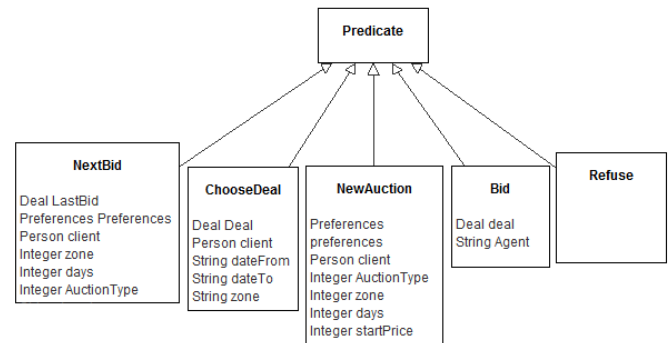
Predicate

NextBid

Deal LastBid
Preferences Preferences
Person client
Integer zone
Integer days
Integer AuctionType

ChooseDeal

Deal Deal
Person client
String dateFrom
String dateTo
String zone

NewAuction

Preferences
preferences
Person client
Integer AuctionType
Integer zone
Integer days
Integer startPrice

Bid

Deal deal
String Agent

Refuse